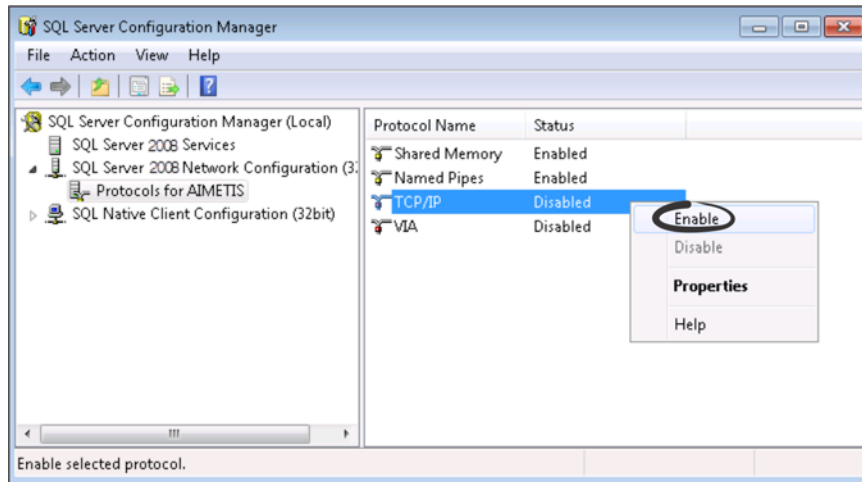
SQL Server Configuration Manager

File Action View Help

SQL Server Configuration Manager (Local)
SQL Server 2008 Services
SQL Server 2008 Network Configuration (3
Protocols for AIMETIS
SQL Native Client Configuration (32bit)

| Protocol Name | Status |
|---|---|
| Shared Memory | Enabled |
| Named Pipes | Enabled |
| TCP/IP | Disabled |
| VIA | Disabled |

Enable
Disable
Properties
Help

Enable selected protocol.